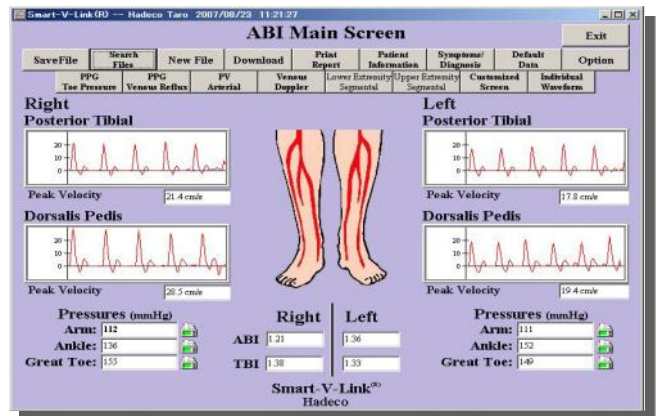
Smart-V-Link(R) -- Hadeco Taro 2007/08/23 11:21:27

ABI Main Screen

Exit

SaveFile | Search Files | New File | Download | Print Report | Patient Information | Symptoms/ Diagnosis | Default Data | Option

PPG Toe Pressure | PPG Venous Reflux | PV Arterial | Venous Doppler | Lower Extremity Segmental | Upper Extremity Segmental | Customized Screen | Individual Waveform

Right
Posterior Tibial

20
10
0

Peak Velocity 21.4 cm/s

Dorsalis Pedis

20
10
0

Peak Velocity 28.5 cm/s

Left
Posterior Tibial

20
10
0

Peak Velocity 17.8 cm/s

Dorsalis Pedis

20
10
0

Peak Velocity 19.4 cm/s

Pressures (mmHg)
Arm: 112
Ankle: 136
Great Toe: 155

| | Right | Left |
|---|---|---|
| ABI | 1.21 | 1.36 |
| TBI | 1.38 | 1.33 |

Pressures (mmHg)
Arm: 111
Ankle: 152
Great Toe: 149

Smart-V-Link(R)
Hadeco